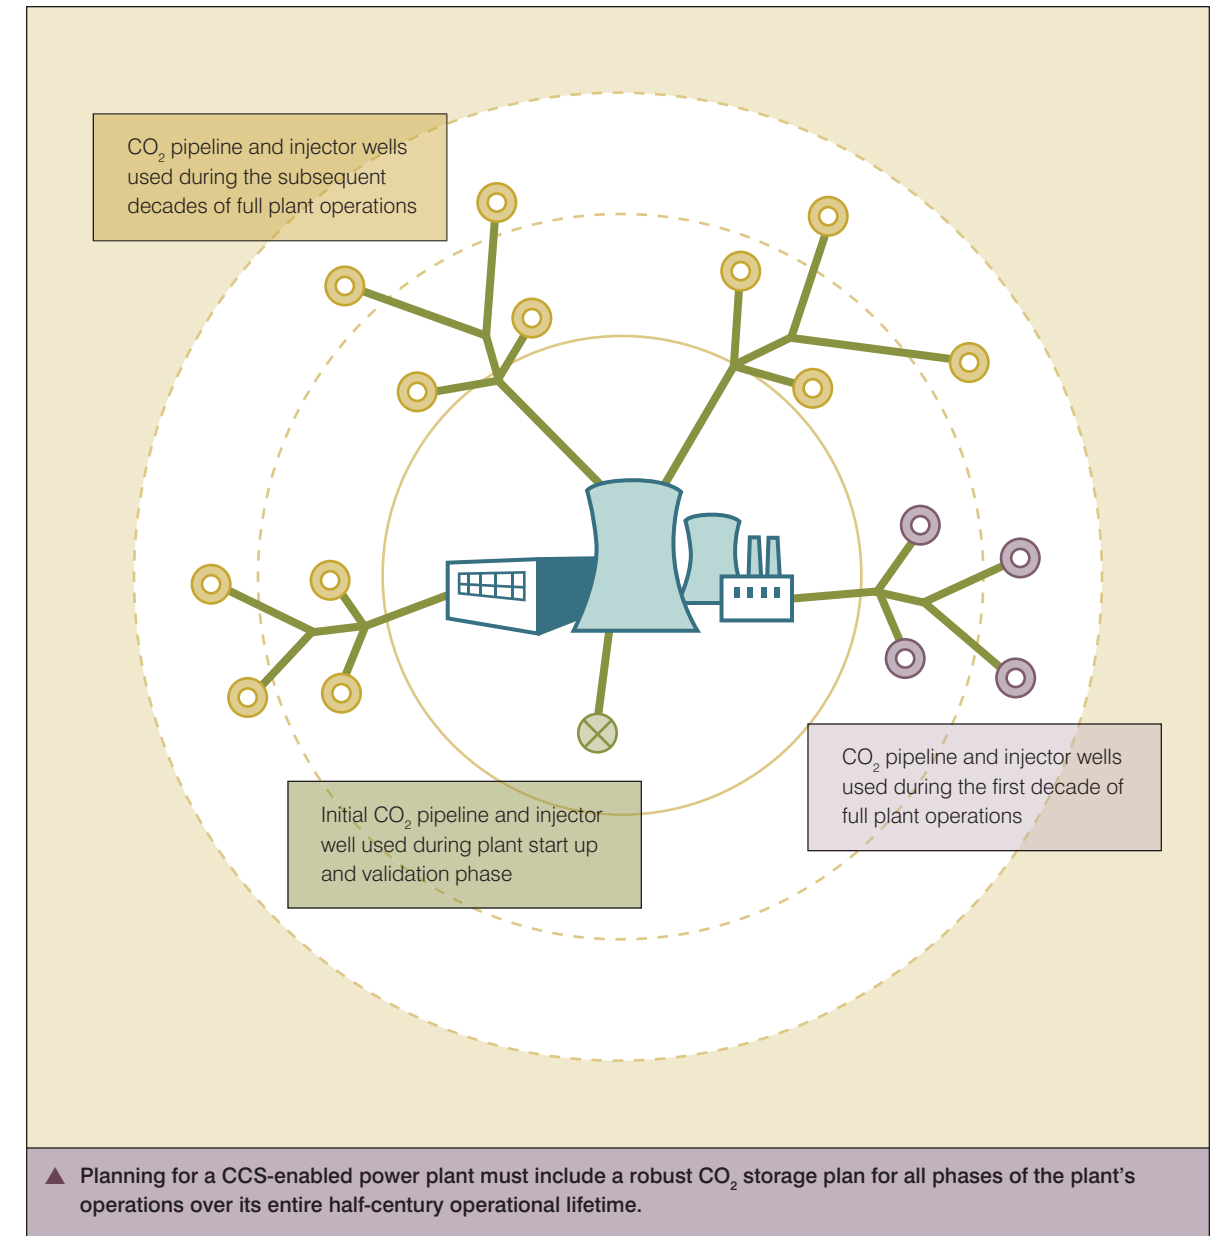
$CO_2$ pipeline and injector wells used during the subsequent decades of full plant operations

$CO_2$ pipeline and injector wells used during the first decade of full plant operations

Initial $CO_2$ pipeline and injector well used during plant start up and validation phase

▲ Planning for a CCS-enabled power plant must include a robust $CO_2$ storage plan for all phases of the plant's operations over its entire half-century operational lifetime.